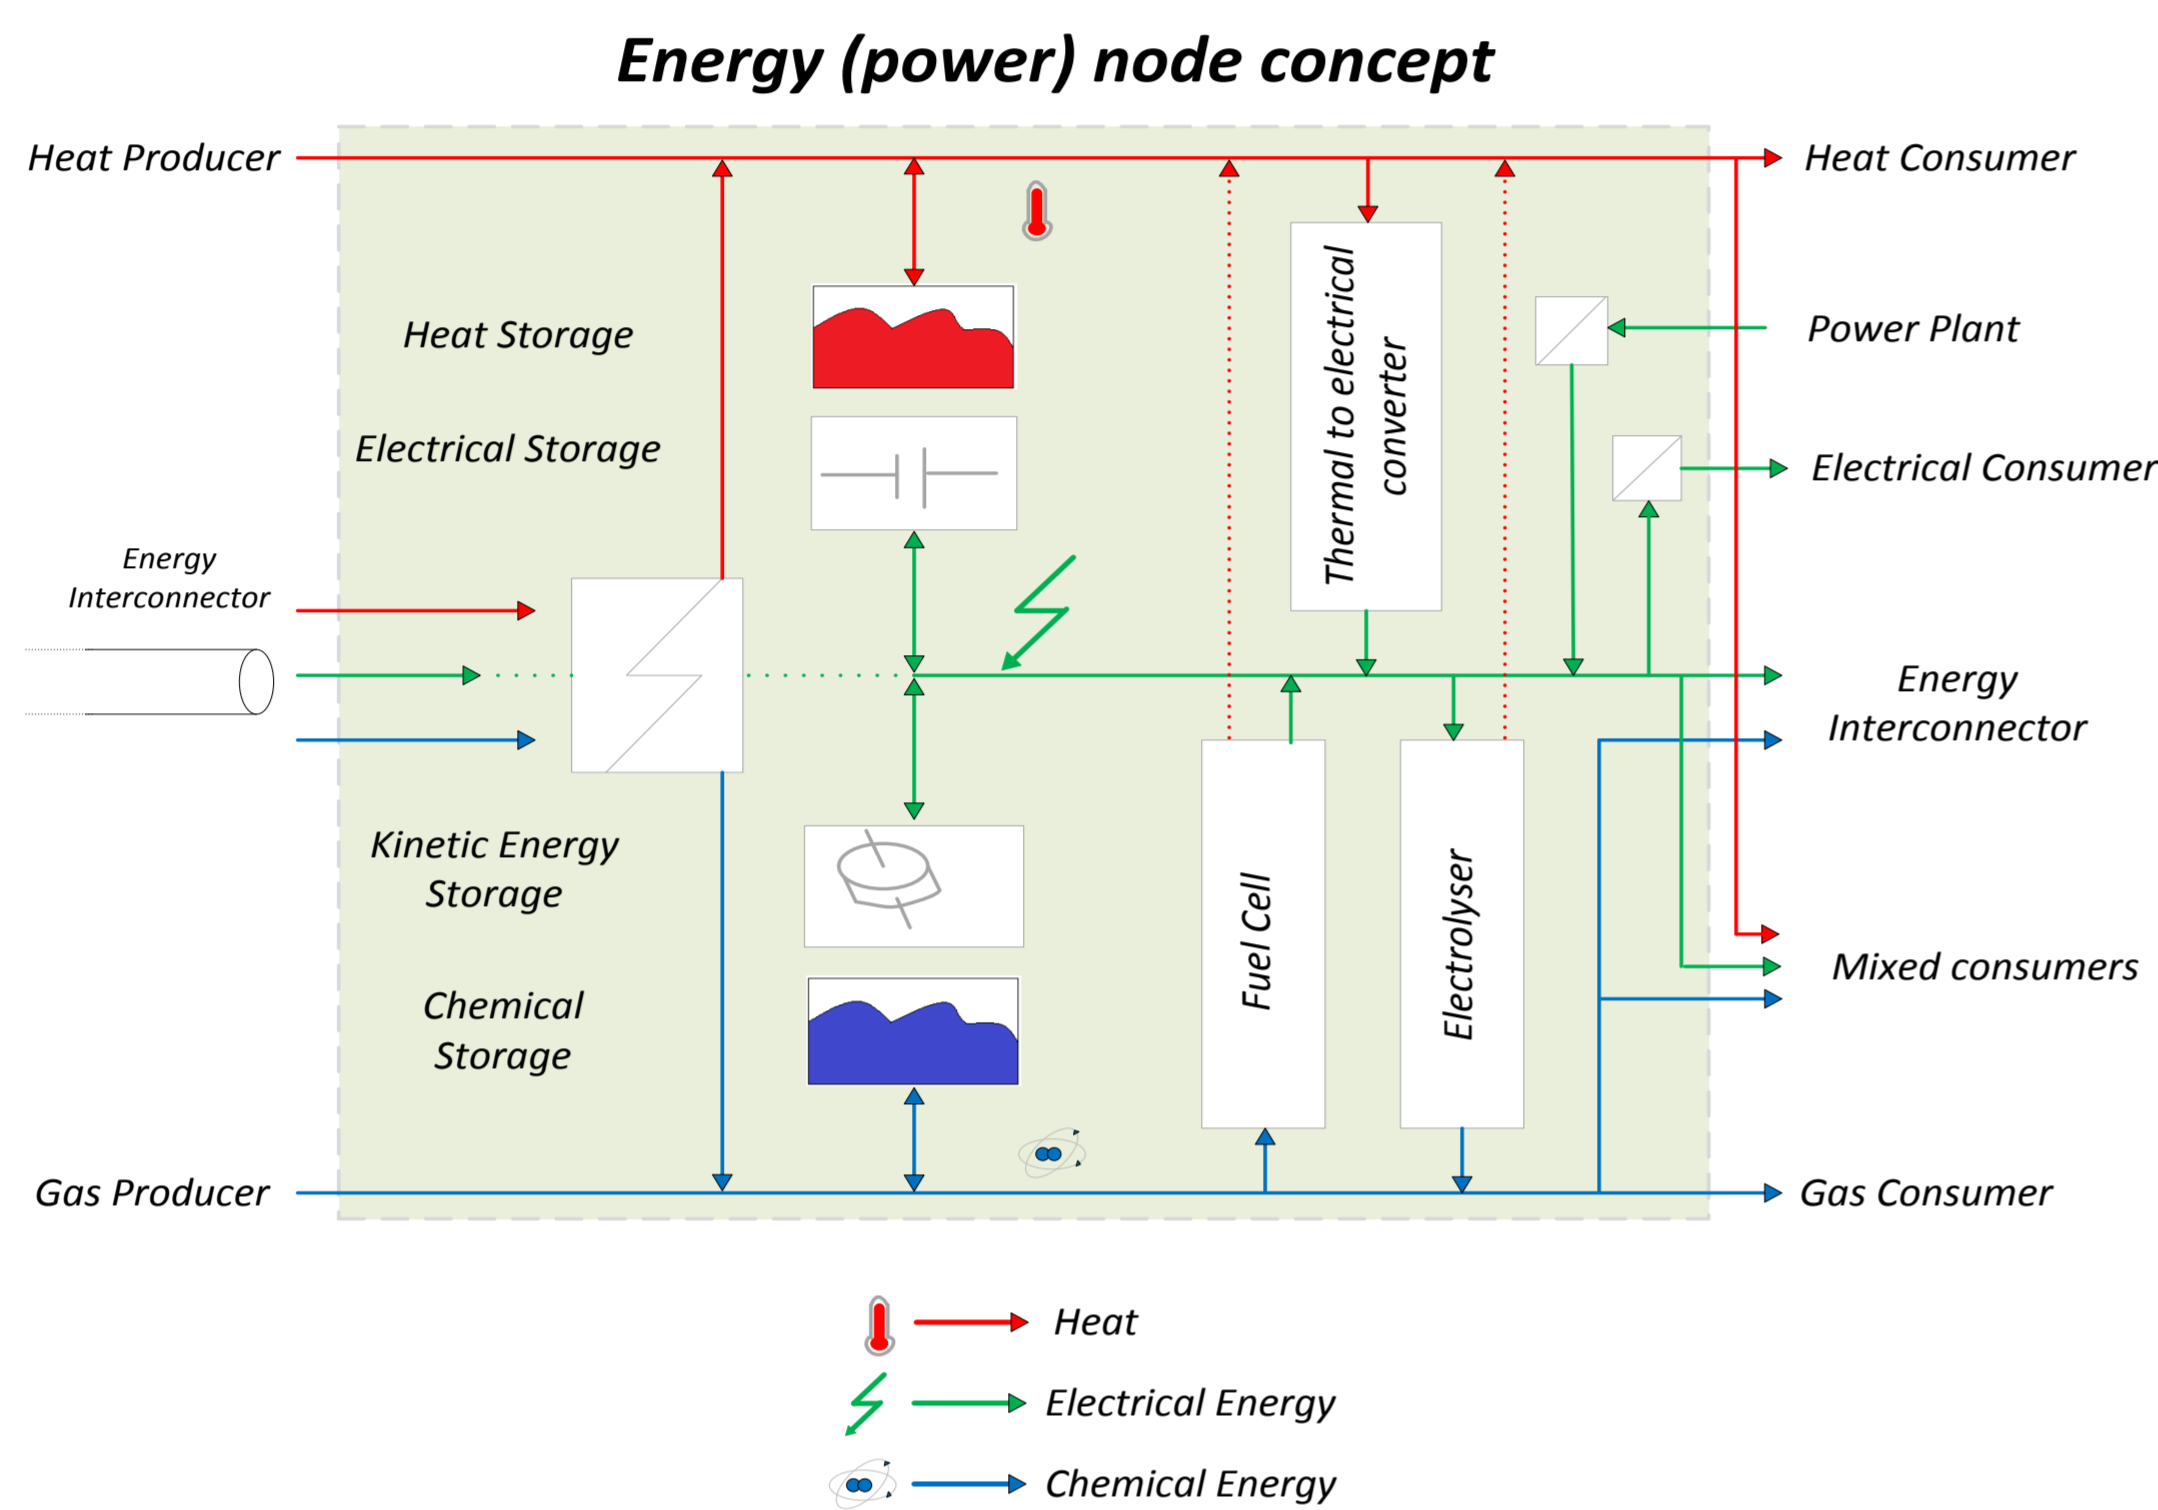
Energy (power) node concept

Heat Producer

Heat Consumer

Heat Storage

Electrical Storage

Thermal to electrical converter

Power Plant

Electrical Consumer

Energy Interconnector

Energy Interconnector

Kinetic Energy Storage

Chemical Storage

Fuel Cell

Electrolyser

Mixed consumers

Gas Producer

Gas Consumer

Heat

Electrical Energy

Chemical Energy